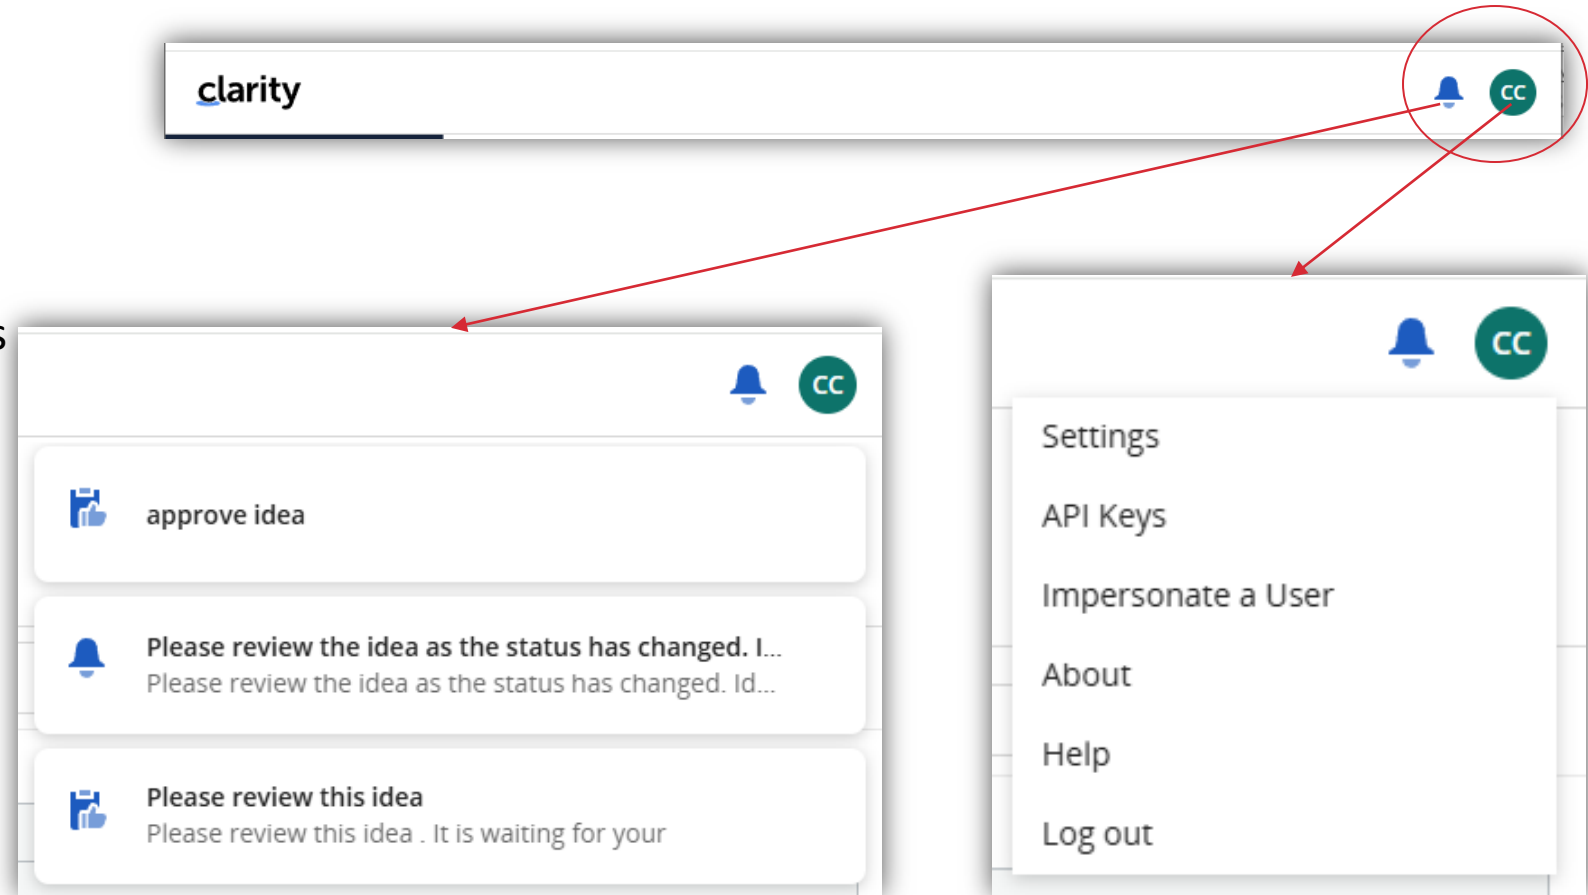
clarity

CC

CC

approve idea

Please review the idea as the status has changed. I...
Please review the idea as the status has changed. Id...

Please review this idea
Please review this idea . It is waiting for your

CC

Settings

API Keys

Impersonate a User

About

Help

Log out